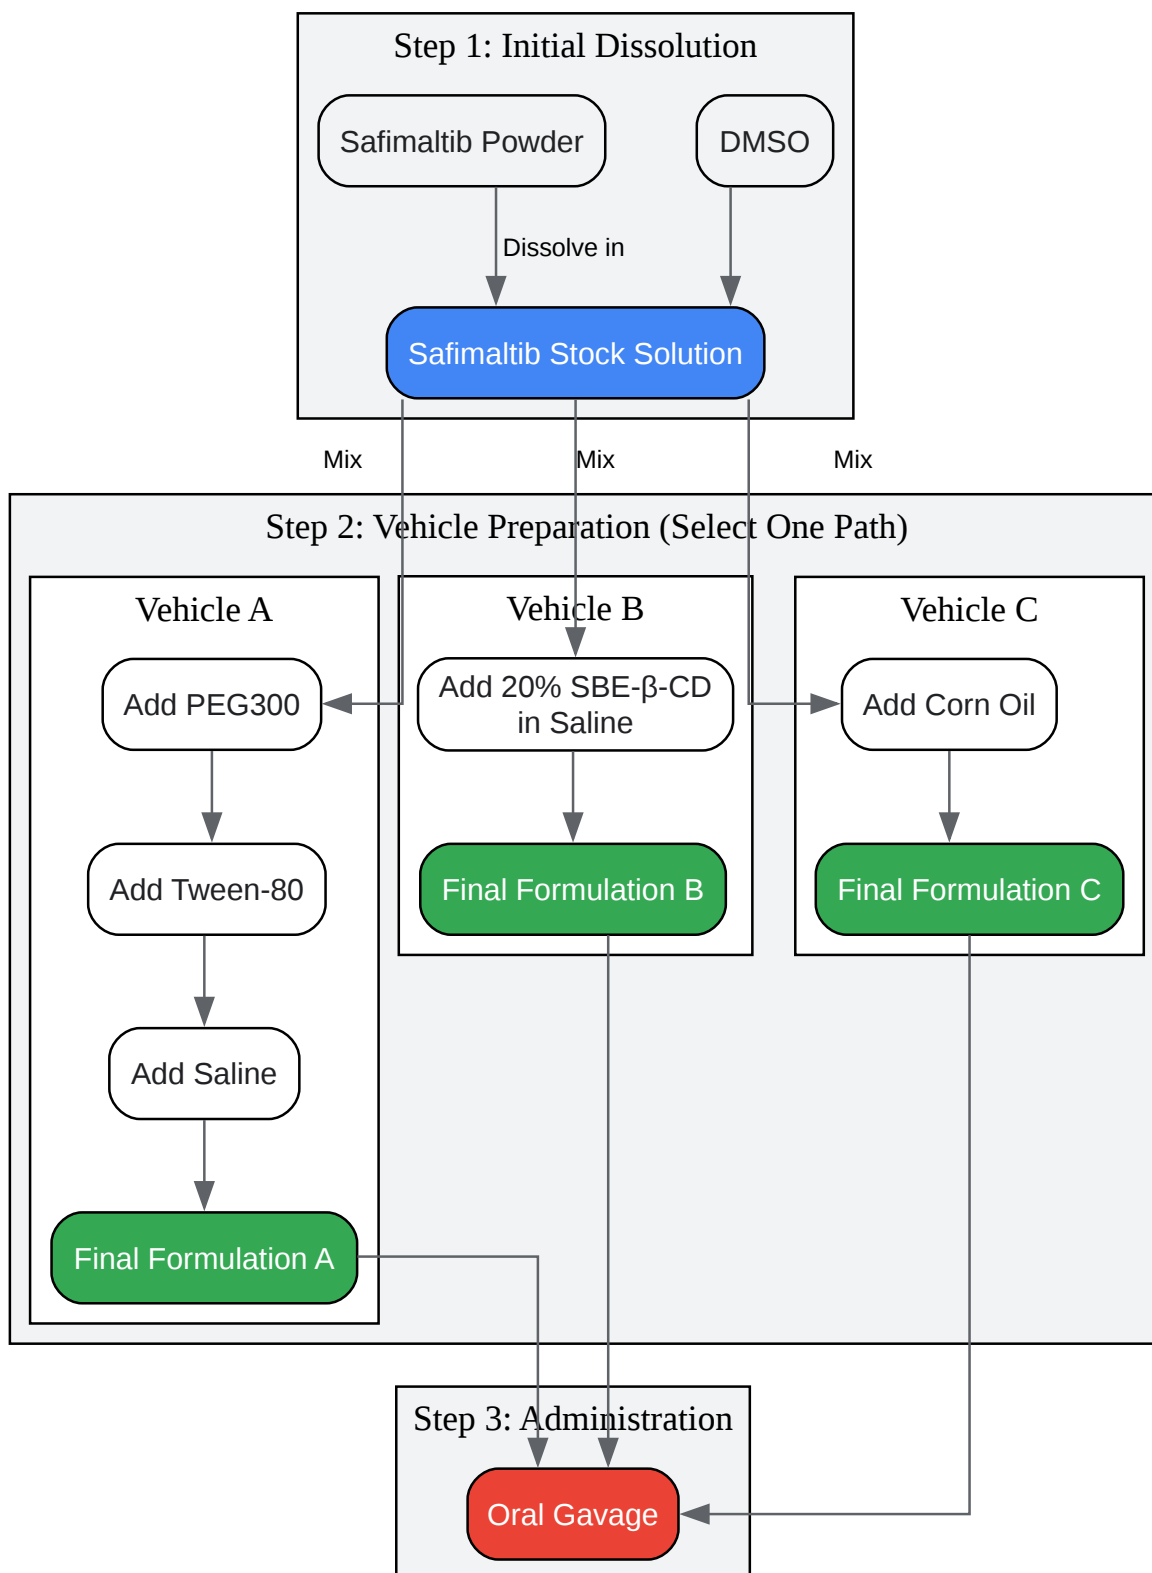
Step 1: Initial Dissolution

Safimaltib Powder

DMSO

Dissolve in

Safimaltib Stock Solution

Mix

Mix

Mix

Step 2: Vehicle Preparation (Select One Path)

Vehicle A

Add PEG300

Add Tween-80

Add Saline

Final Formulation A

Vehicle B

Add 20% SBE-β-CD in Saline

Final Formulation B

Vehicle C

Add Corn Oil

Final Formulation C

Step 3: Administration

Oral Gavage